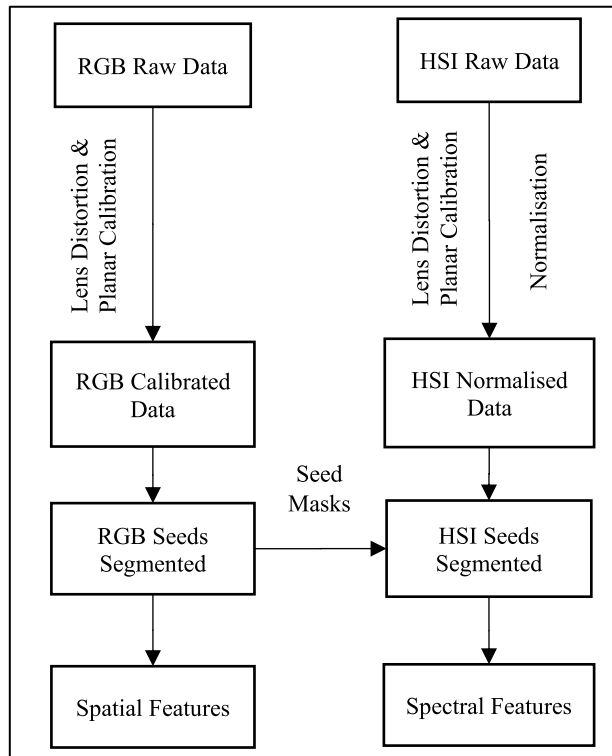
RGB Raw Data

Lens Distortion & Planar Calibration

RGB Calibrated Data

RGB Seeds Segmented

Spatial Features

HSI Raw Data

Lens Distortion & Planar Calibration

Normalisation

HSI Normalised Data

Seed Masks

HSI Seeds Segmented

Spectral Features